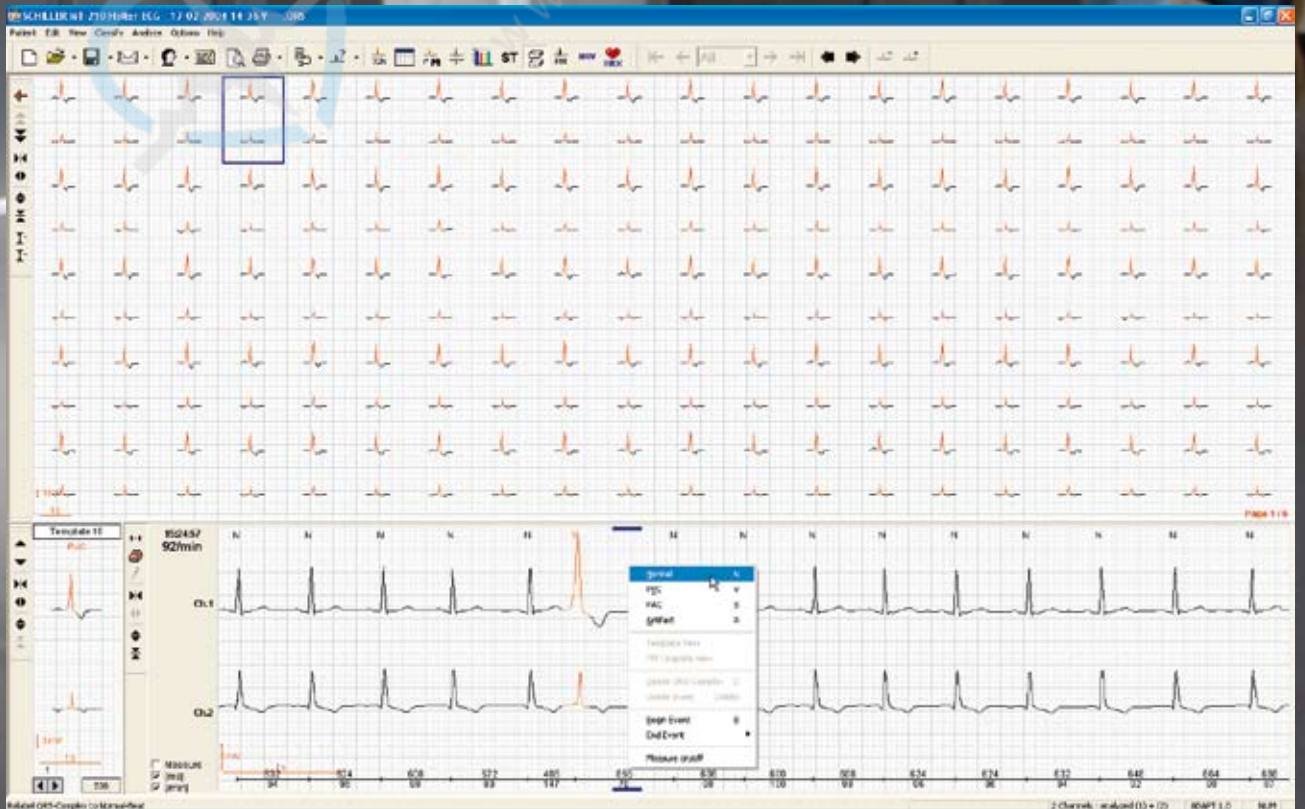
SCHILLER MT 210 Holter ECG 17.02.2004 14:36 ... .008

Patient Edit View Classify Analysis Options Help

ST

Page 1 / 9

Template 15
PVC

15:24:57
92/min

N N N N N V N N N N N N N N N

Ch.1

Ch.2

Normal N
PVC V
PAC S
Artifact A
Template View
PVC Couplets View
Delete QRS Complex D
Delete Event Delete
Begin Event B
End Event
Measure on/off

Measure
[ms]
[/min]

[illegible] 624 608 572 485 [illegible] 636 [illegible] 608 624 624 632 648 664 636
94 96 99 99 147 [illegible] 98 100 99 96 96 94 92 90 97

Related QRS-Complex Change Normal

2 Channels : analyzed (1) + (2) 8DAPT 1.0 NUM